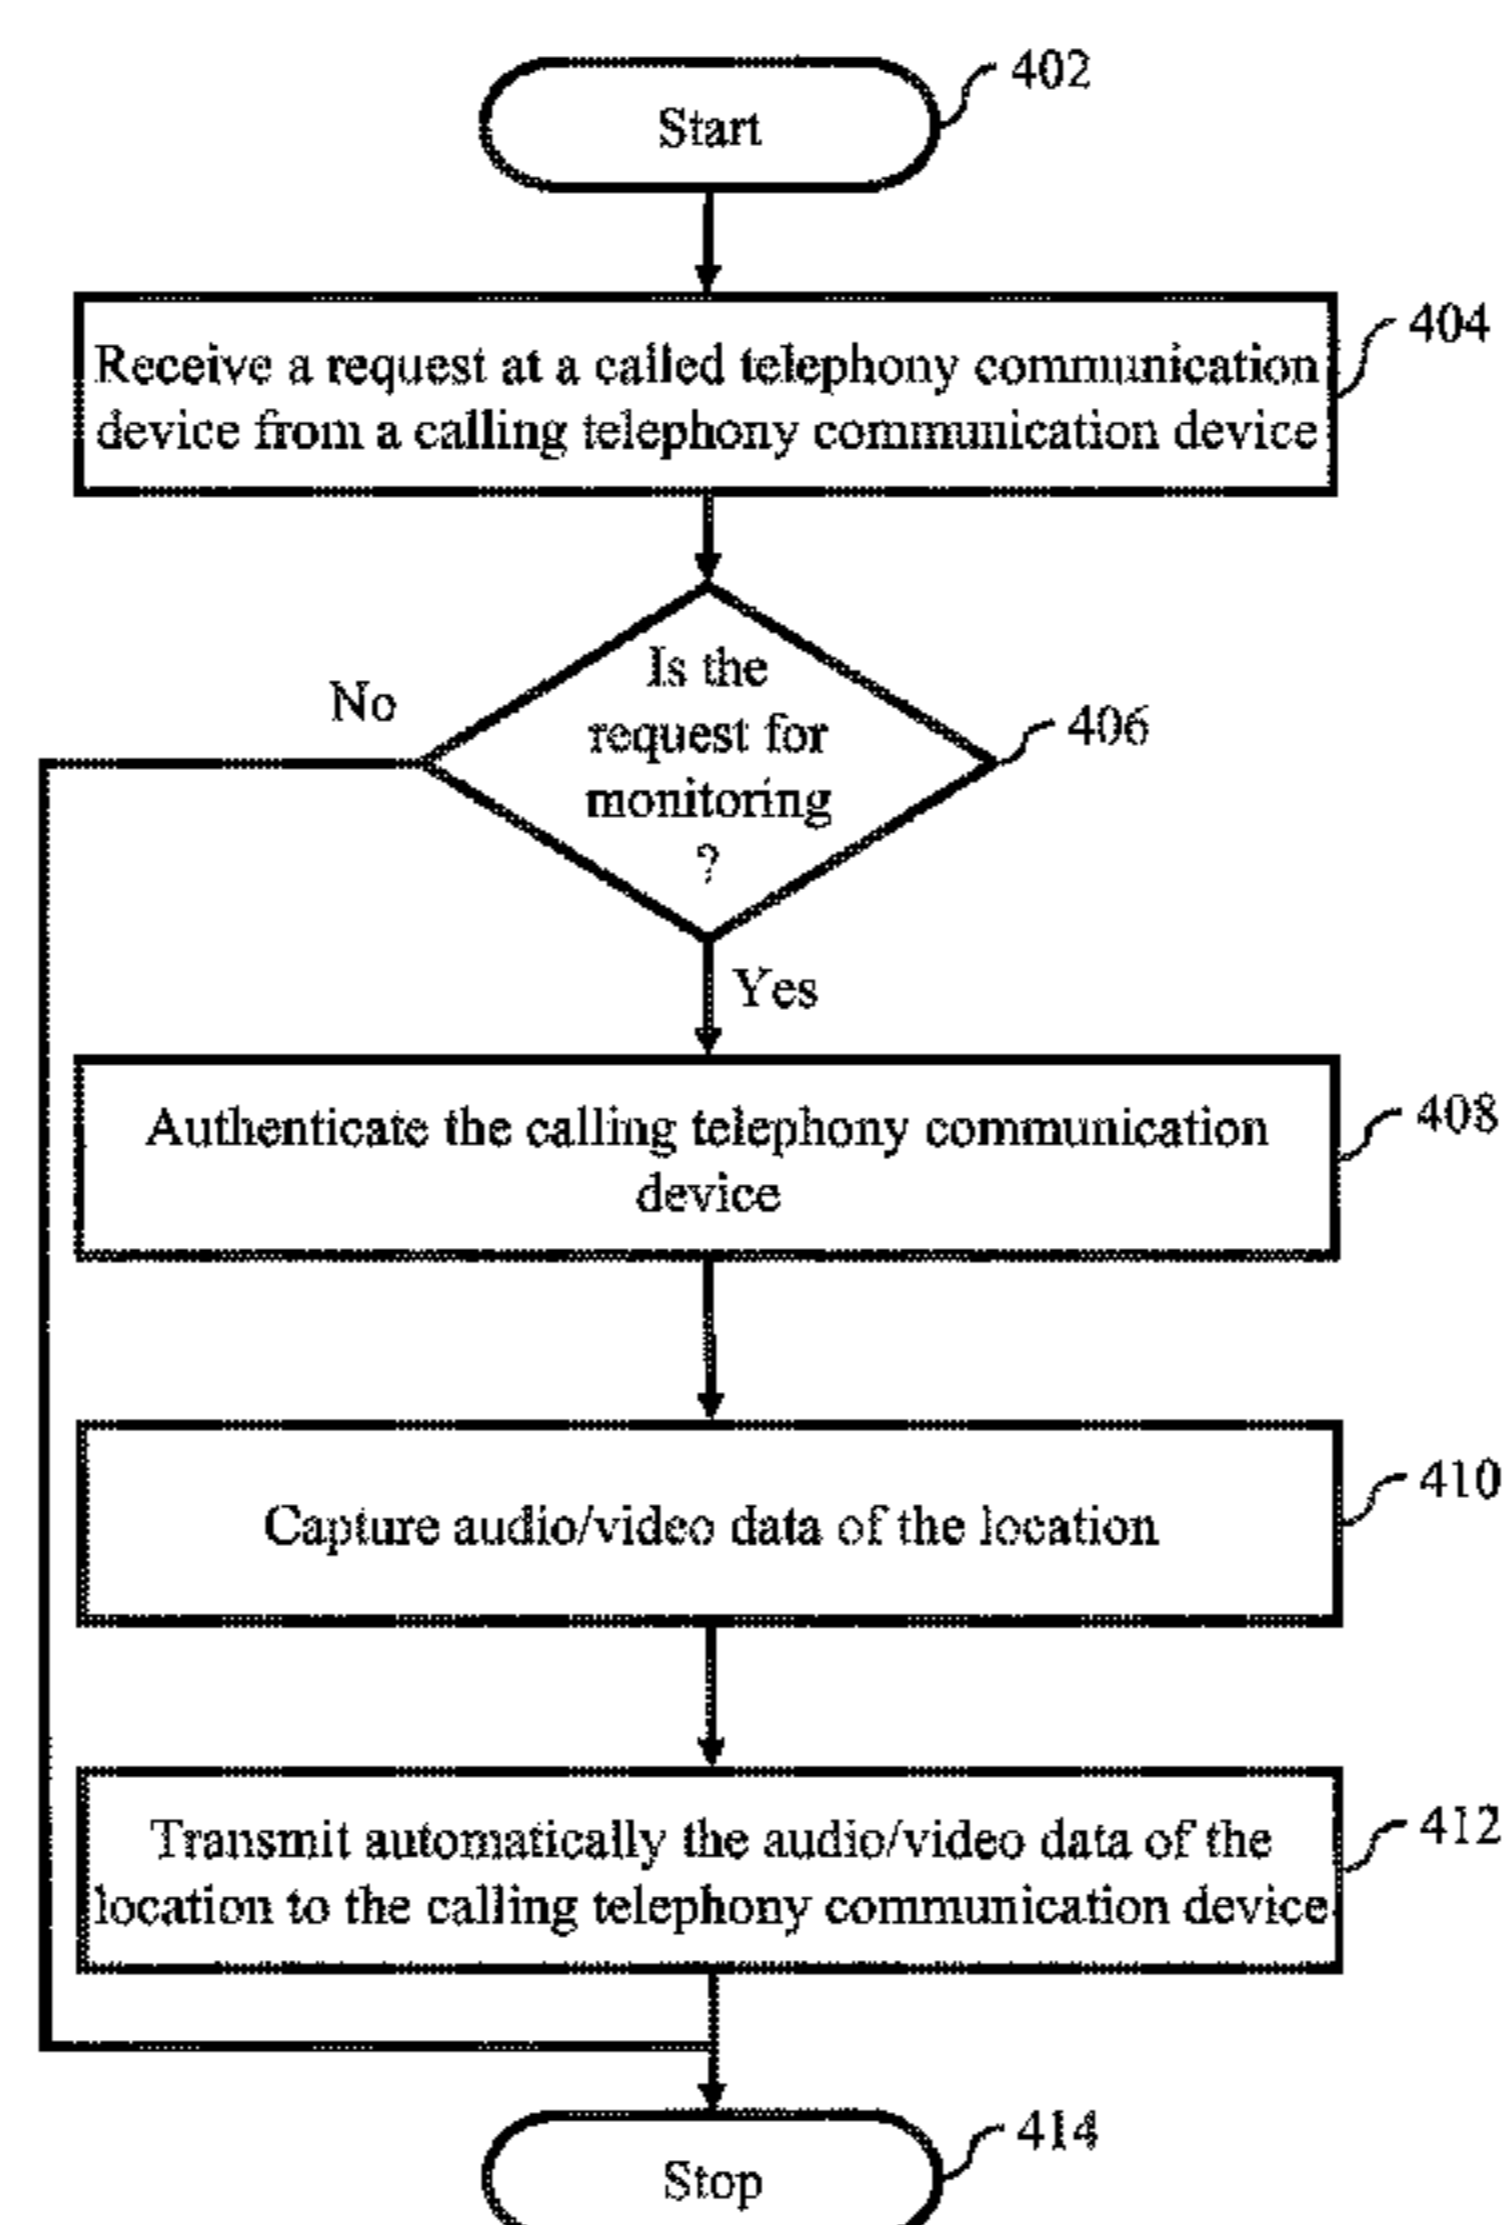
Start

402

Receive a request at a called telephony communication device from a calling telephony communication device

404

Is the request for monitoring ?

406

No

Yes

Authenticate the calling telephony communication device

408

Capture audio/video data of the location

410

Transmit automatically the audio/video data of the location to the calling telephony communication device

412

Stop

414